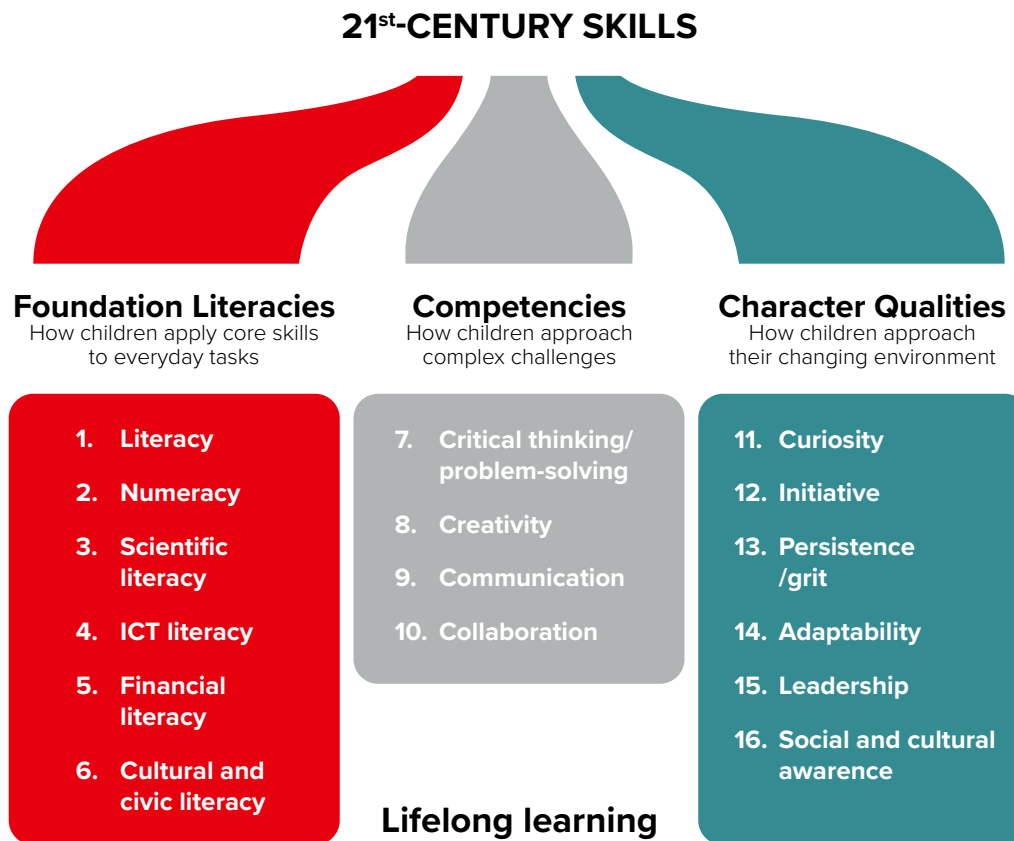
$21^{st}$-CENTURY SKILLS

Foundation Literacies
How children apply core skills to everyday tasks

1. Literacy
2. Numeracy
3. Scientific literacy
4. ICT literacy
5. Financial literacy
6. Cultural and civic literacy

Competencies
How children approach complex challenges

7. Critical thinking/ problem-solving
8. Creativity
9. Communication
10. Collaboration

Character Qualities
How children approach their changing environment

11. Curiosity
12. Initiative
13. Persistence /grit
14. Adaptability
15. Leadership
16. Social and cultural awarence

Lifelong learning